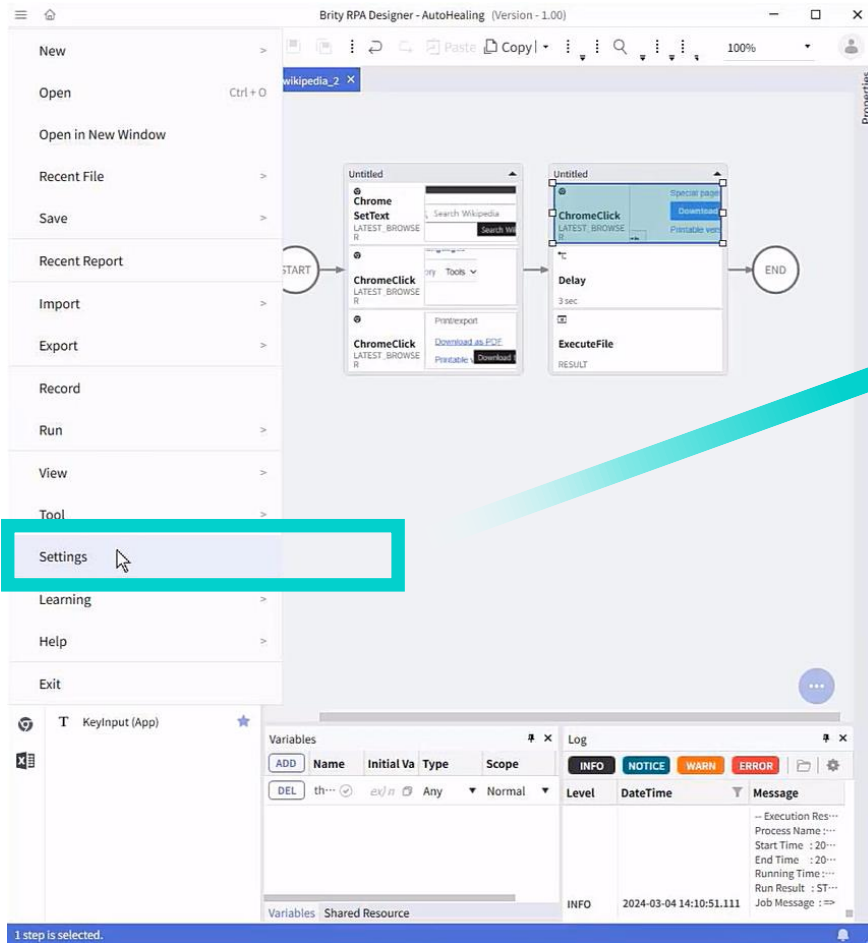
Brity RPA Designer - AutoHealing (Version - 1.00)

Paste Copy 100%

New >
Open Ctrl + O
Open in New Window
Recent File >
Save >
Recent Report
Import >
Export >
Record
Run >
View >
Tool >
Settings
Learning >
Help >
Exit

wikipedia_2 ×

Properties

Untitled
Chrome SetText
LATEST_BROWSER
Search Wikipedia
Search Wi
ChromeClick
LATEST_BROWSER
Tools
ChromeClick
LATEST_BROWSER
Print/export
Download as PDF
Printable v
Download

Untitled
ChromeClick
LATEST_BROWSER
Special page
Download
Printable vers
Delay
3 sec
ExecuteFile
RESULT

START
END

KeyInput (App)

Variables
ADD Name Initial Va Type Scope
DEL th··· ex) n Any Normal
Variables Shared Resource

Log
INFO NOTICE WARN ERROR
Level DateTime Message
-- Execution Res···
Process Name :···
Start Time : 20···
End Time : 20···
Running Time :···
Run Result : ST···
INFO 2024-03-04 14:10:51.111 Job Message : =>

1 step is selected.